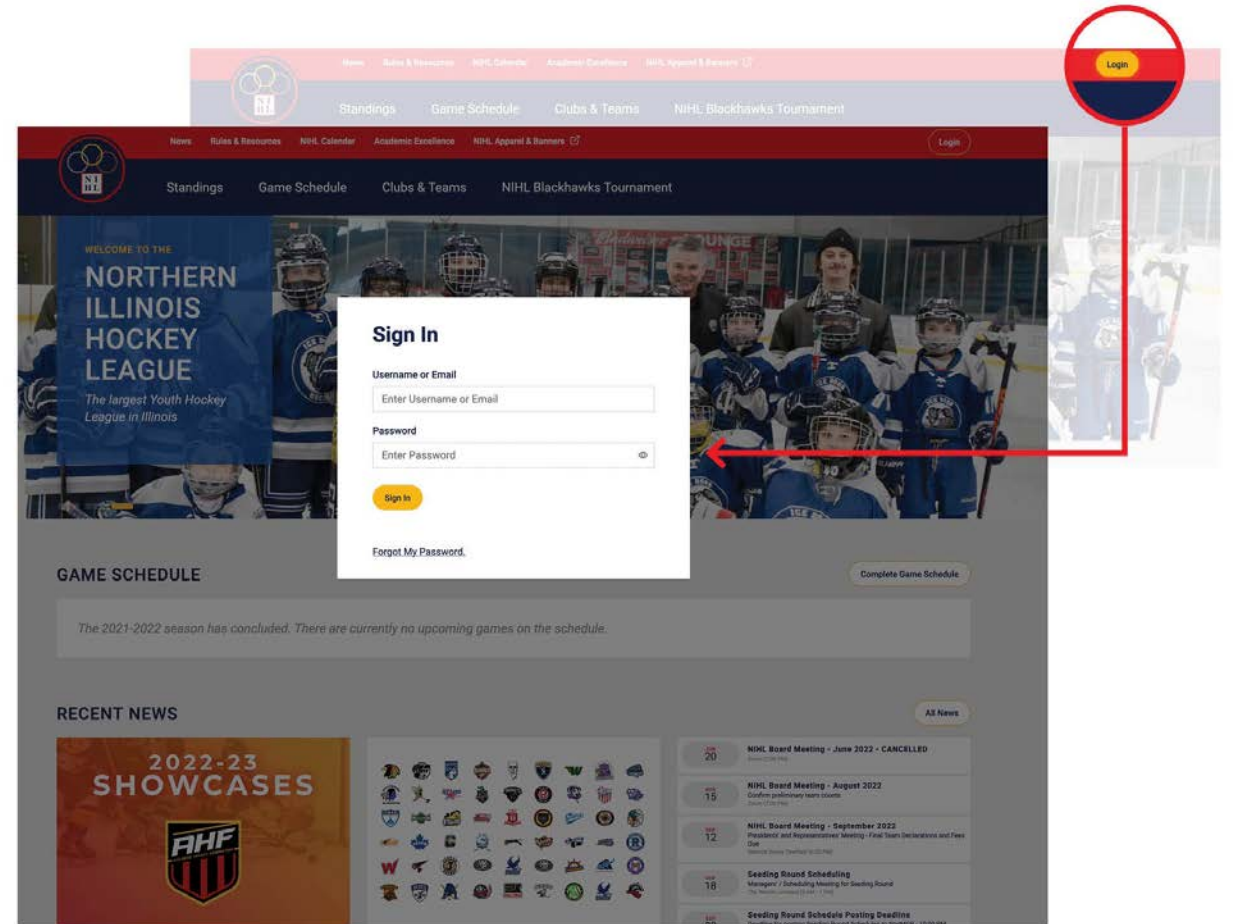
News Rules & Resources NIHL Calendar Academic Excellence NIHL Apparel & Banners

Login

Standings Game Schedule Clubs & Teams NIHL Blackhawks Tournament

News Rules & Resources NIHL Calendar Academic Excellence NIHL Apparel & Banners

Login

NI HL

Standings Game Schedule Clubs & Teams NIHL Blackhawks Tournament

WELCOME TO THE

NORTHERN ILLINOIS HOCKEY LEAGUE

The largest Youth Hockey League in Illinois

Sign In

Username or Email

Enter Username or Email

Password

Enter Password

Sign In

Forgot My Password.

GAME SCHEDULE

Complete Game Schedule

The 2021-2022 season has concluded. There are currently no upcoming games on the schedule.

RECENT NEWS

All News

2022-23 SHOWCASES

AHF

20 NIHL Board Meeting - June 2022 - CANCELLED

15 NIHL Board Meeting - August 2022
Confirm preliminary team counts

12 NIHL Board Meeting - September 2022
Presidents' and Representatives' Meeting - Final Team Declarations and Fees Due

18 Seeding Round Scheduling
Managers' / Scheduling Meeting for Seeding Round

Seeding Round Schedule Posting Deadline